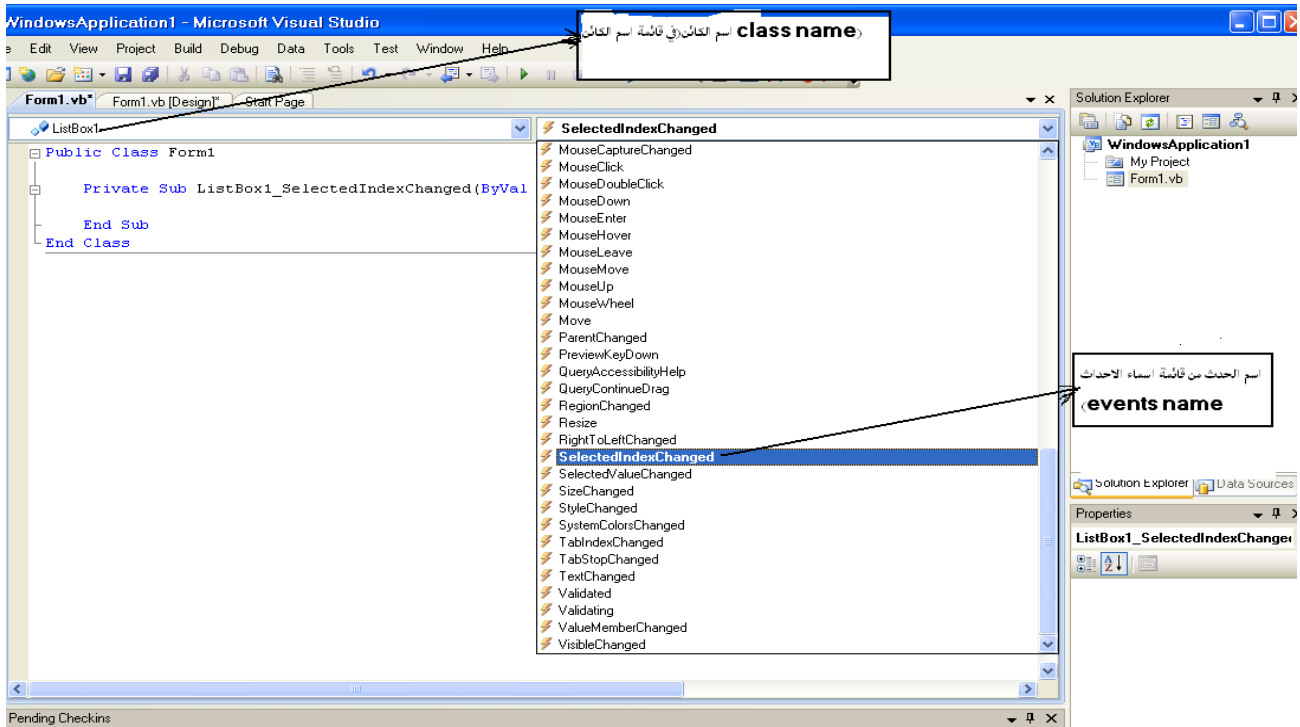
WindowsApplication1 - Microsoft Visual Studio

e Edit View Project Build Debug Data Tools Test Window Help

class name) اسم الكائن(في قائمة اسم الكائن

Form1.vb* Form1.vb [Design]* Start Page

ListBox1

SelectedIndexChanged

Public Class Form1

Private Sub ListBox1_SelectedIndexChanged(ByVal

End Sub
End Class

MouseCaptureChanged
MouseClick
MouseDoubleClick
MouseDown
MouseEnter
MouseHover
MouseLeave
MouseMove
MouseUp
MouseWheel
Move
ParentChanged
PreviewKeyDown
QueryAccessibilityHelp
QueryContinueDrag
RegionChanged
Resize
RightToLeftChanged
SelectedIndexChanged
SelectedValueChanged
SizeChanged
StyleChanged
SystemColorsChanged
TabIndexChanged
TabStopChanged
TextChanged
Validated
Validating
ValueMemberChanged
VisibleChanged

Solution Explorer

WindowsApplication1
My Project
Form1.vb

اسم الحدث من قائمة اسماء الاحداث
events name)

Solution Explorer Data Sources

Properties

ListBox1_SelectedIndexChange

Pending Checkins